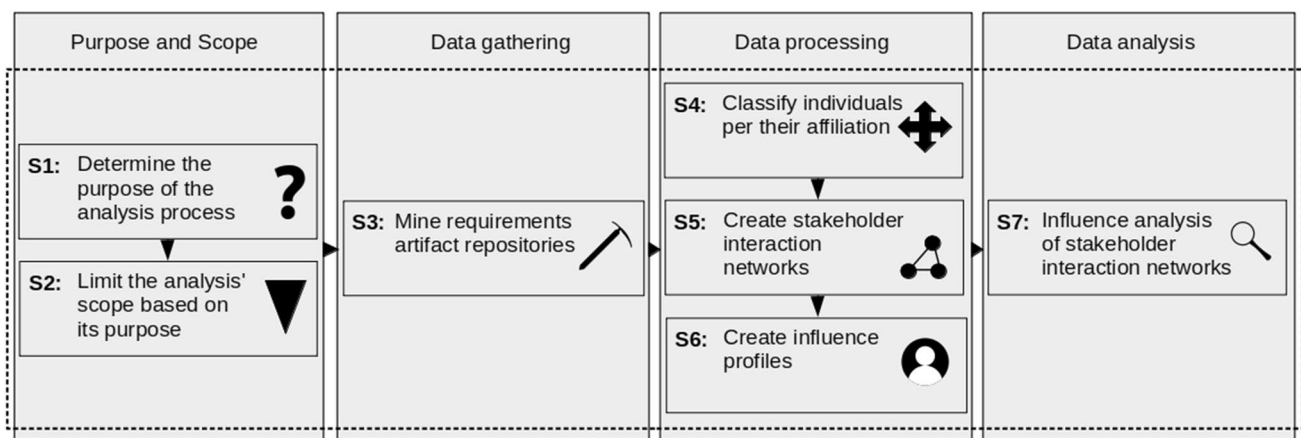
Purpose and Scope

S1: Determine the purpose of the analysis process

S2: Limit the analysis' scope based on its purpose

Data gathering

S3: Mine requirements artifact repositories

Data processing

S4: Classify individuals per their affiliation

S5: Create stakeholder interaction networks

S6: Create influence profiles

Data analysis

S7: Influence analysis of stakeholder interaction networks